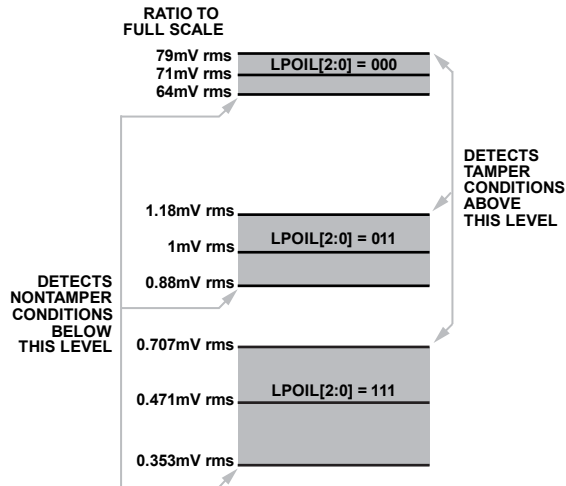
RATIO TO FULL SCALE

79mV rms
71mV rms
64mV rms

LPOIL[2:0] = 000

DETECTS TAMPER CONDITIONS ABOVE THIS LEVEL

1.18mV rms
1mV rms
0.88mV rms

LPOIL[2:0] = 011

DETECTS NONTAMPER CONDITIONS BELOW THIS LEVEL

0.707mV rms
0.471mV rms
0.353mV rms

LPOIL[2:0] = 111